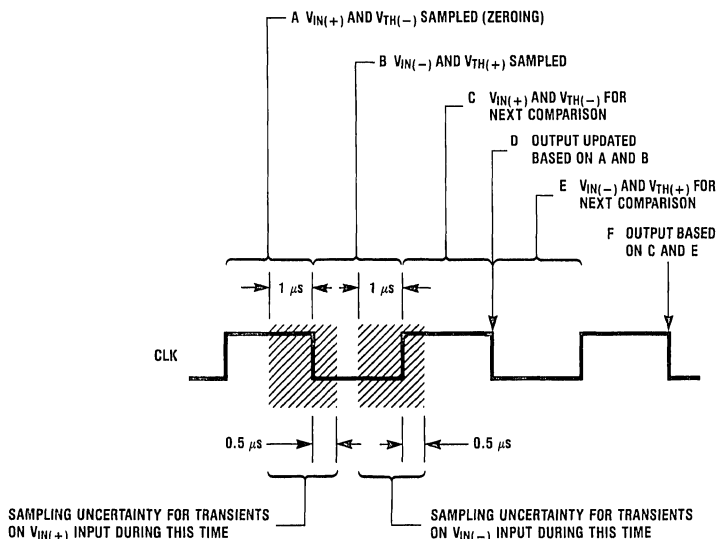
A $V_{IN(+)}$ AND $V_{TH(-)}$ SAMPLED (ZEROING)

B $V_{IN(-)}$ AND $V_{TH(+)}$ SAMPLED

C $V_{IN(+)}$ AND $V_{TH(-)}$ FOR NEXT COMPARISON

D OUTPUT UPDATED BASED ON A AND B

E $V_{IN(-)}$ AND $V_{TH(+)}$ FOR NEXT COMPARISON

F OUTPUT BASED ON C AND E

1 $\mu$s

1 $\mu$s

CLK

0.5 $\mu$s

0.5 $\mu$s

SAMPLING UNCERTAINTY FOR TRANSIENTS ON $V_{IN(+)}$ INPUT DURING THIS TIME

SAMPLING UNCERTAINTY FOR TRANSIENTS ON $V_{IN(-)}$ INPUT DURING THIS TIME